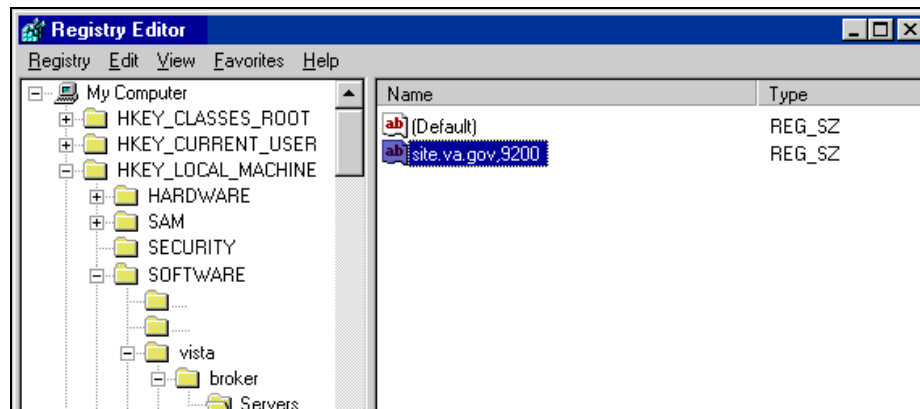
Registry Editor

Registry Edit View Favorites Help

My Computer
HKEY_CLASSES_ROOT
HKEY_CURRENT_USER
HKEY_LOCAL_MACHINE
HARDWARE
SAM
SECURITY
SOFTWARE
.....
.....
vista
broker
Servers

| Name | Type |
|---|---|
| (Default) | REG_SZ |
| site.va.gov,9200 | REG_SZ |